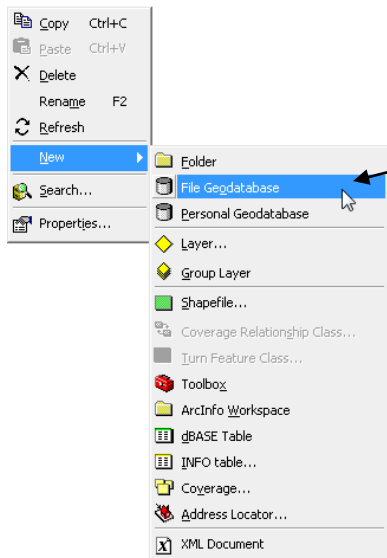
Copy Ctrl+C
Paste Ctrl+V
Delete
Rename F2
Refresh
New
Search...
Properties...

Folder
File Geodatabase
Personal Geodatabase
Layer...
Group Layer
Shapefile...
Coverage Relationship Class...
Turn Feature Class...
Toolbox
ArcInfo Workspace
dBASE Table
INFO table...
Coverage...
Address Locator...
XML Document